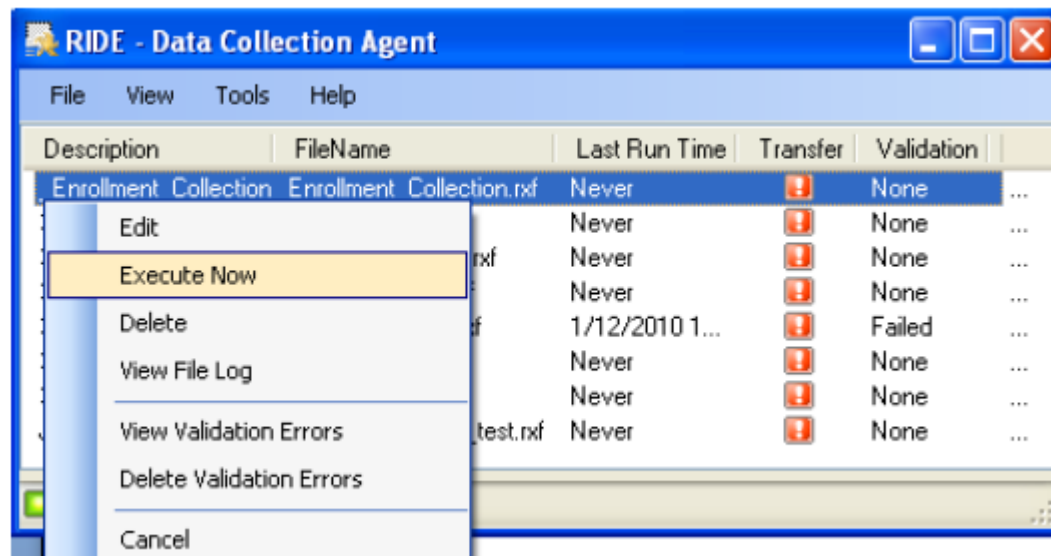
RIDE - Data Collection Agent

File View Tools Help

| Description | FileName | Last Run Time | Transfer | Validation | |
|---|---|---|---|---|---|
| Enrollment Collection | Enrollment Collection.rxf | Never | ! | None | ... |
| | | Never | ! | None | ... |
| | rxf | Never | ! | None | ... |
| | | Never | ! | None | ... |
| | f | 1/12/2010 1... | ! | Failed | ... |
| | | Never | ! | None | ... |
| | | Never | ! | None | ... |
| | test.rxf | Never | ! | None | ... |

Edit
Execute Now
Delete
View File Log
View Validation Errors
Delete Validation Errors
Cancel